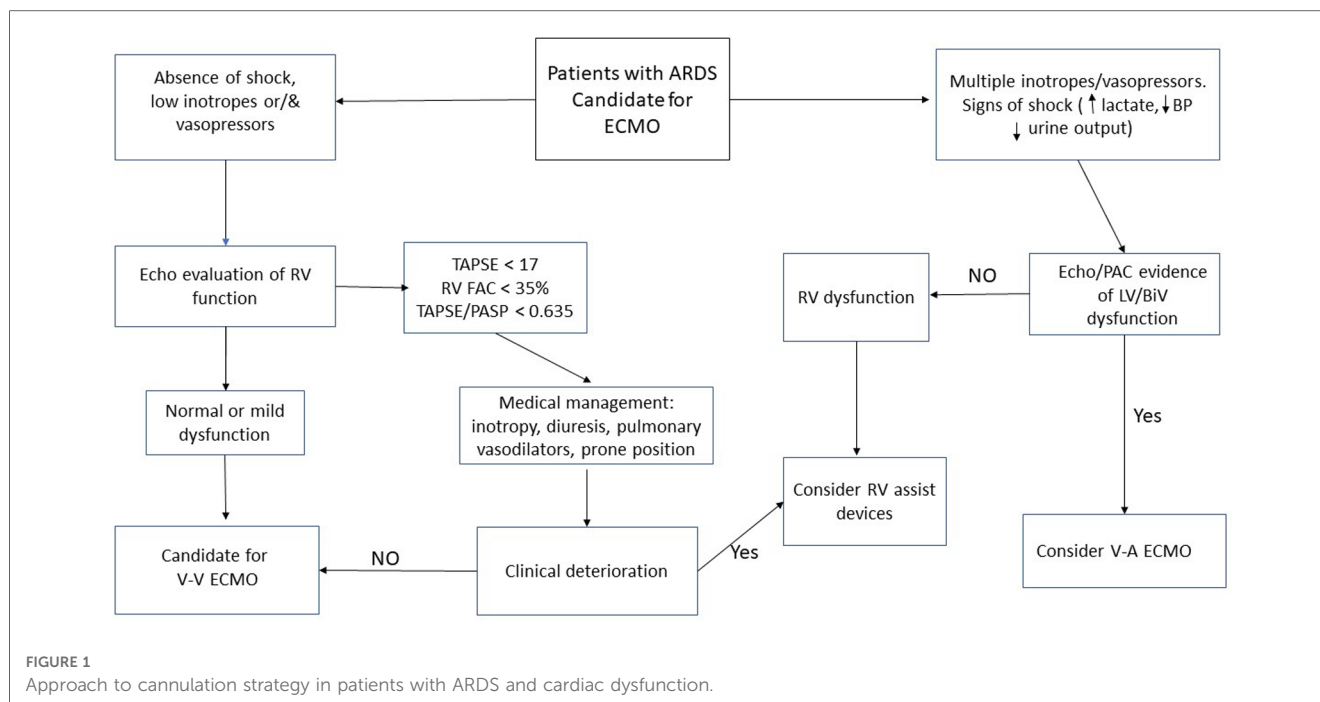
Patients with ARDS Candidate for ECMO

Absence of shock, low inotropes or/& vasopressors

Multiple inotropes/vasopressors. Signs of shock ( ↑ lactate, ↓ BP ↓ urine output)

Echo evaluation of RV function

TAPSE < 17
RV FAC < 35%
TAPSE/PASP < 0.635

RV dysfunction

NO

Echo/PAC evidence of LV/BiV dysfunction

Normal or mild dysfunction

Medical management: inotropy, diuresis, pulmonary vasodilators, prone position

Yes

Consider RV assist devices

Candidate for V-V ECMO

NO

Clinical deterioration

Yes

Consider V-A ECMO

FIGURE 1
Approach to cannulation strategy in patients with ARDS and cardiac dysfunction.